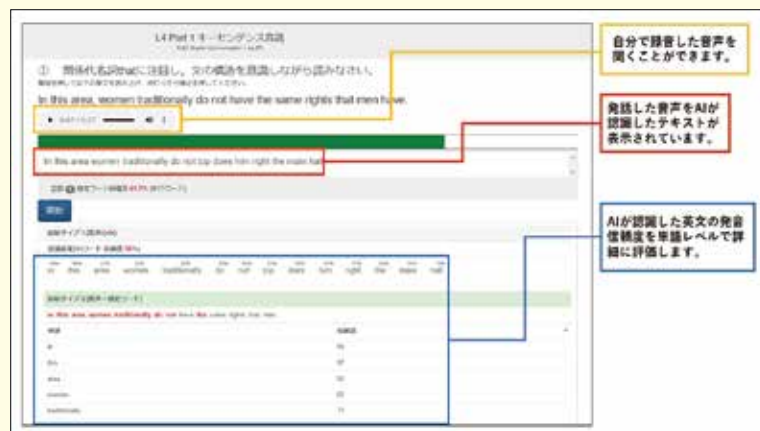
L4 Part 1 キーセンテンス音読

① 関係代名詞thatに注目し、文の構造を意識しながら読みなさい。

In this area, women traditionally do not have the same rights that men have.

In this area women traditionally do not top does him right the main hat

自分で録音した音声を聞くことができます。

発話した音声をAIが認識したテキストが表示されています。

AIが認識した英文の発音信頼度を単語レベルで詳細に評価します。

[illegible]

in this area women traditionally do not top does him right the main hat

in this area women traditionally do not have the same rights that men have

| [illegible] | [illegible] |
|---|---|
| in | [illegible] |
| this | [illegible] |
| area | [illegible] |
| women | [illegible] |
| traditionally | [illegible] |